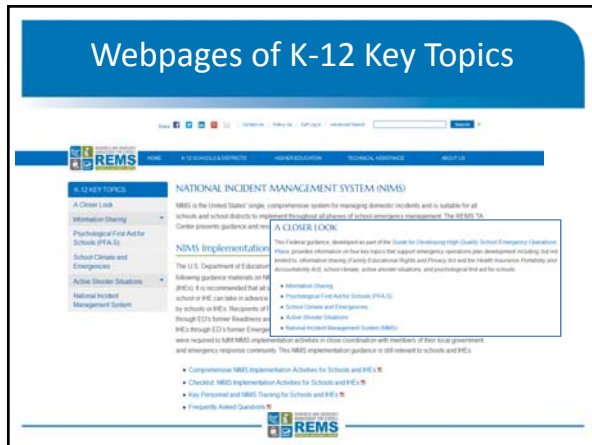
Webpages of K-12 Key Topics

REMS

HOME | K-12 SCHOOLS & DISTRICTS | HIGHER EDUCATION | TECHNICAL ASSISTANCE | ABOUT US

K-12 KEY TOPICS

A Closer Look

Information Sharing

Psychological First Aid for Schools (PFA-S)

School Climate and Emergencies

Active Shooter Situations

National Incident Management System

NATIONAL INCIDENT MANAGEMENT SYSTEM (NIMS)

NIMS is the United States' single, comprehensive system for managing domestic incidents and is suitable for all schools and school districts to implement throughout all phases of school emergency management. The REMS TA Center presents guidance and resources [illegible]

NIMS Implementation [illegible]

The U.S. Department of Education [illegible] following guidance materials on NI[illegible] (IHEs). It is recommended that all s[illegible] school or IHE can take in advance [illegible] by schools or IHEs. Recipients of F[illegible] through ED's former Readiness an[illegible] IHEs through ED's former Emergen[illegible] were required to fulfill NIMS implementation activities in close coordination with members of their local government and emergency response community. This NIMS implementation guidance is still relevant to schools and IHEs.

A CLOSER LOOK

This Federal guidance, developed as part of the Guide for Developing High-Quality School Emergency Operations Plans, provides information on four key topics that support emergency operations plan development including, but not limited to, information sharing (Family Educational Rights and Privacy Act and the Health Insurance Portability and Accountability Act), school climate, active shooter situations, and psychological first aid for schools.

• Information Sharing
• Psychological First Aid for Schools (PFA-S)
• School Climate and Emergencies
• Active Shooter Situations
• National Incident Management System (NIMS)

• Comprehensive NIMS Implementation Activities for Schools and IHEs
• Checklist: NIMS Implementation Activities for Schools and IHEs
• Key Personnel and NIMS Training for Schools and IHEs
• Frequently Asked Questions

REMS